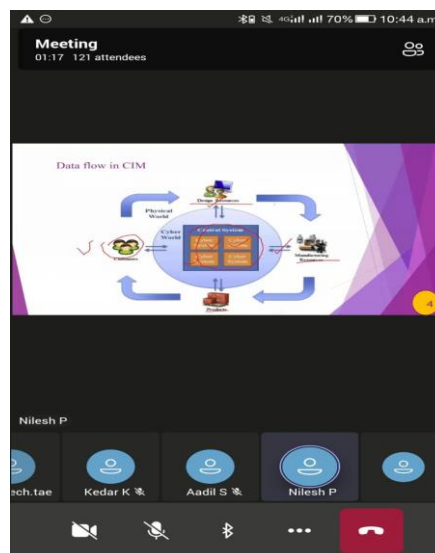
70% 10:44 a.m

Meeting
01:17 121 attendees

Data flow in CIM

Design Resources

Physical World

Cyber World

Central System

Cyber System

Cyber System

Cyber System

Cyber System

Customers

Manufacturing Systems

Products

4

Nilesh P

ech.tae

Kedar K

Aadil S

Nilesh P